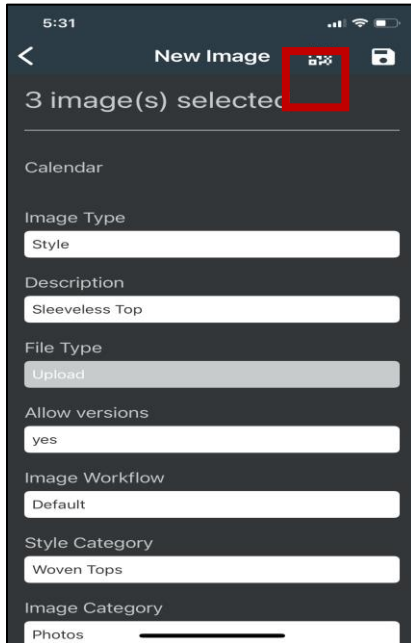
5:31

New Image

3 image(s) selectec

Calendar

Image Type
Style

Description
Sleeveless Top

File Type
Upload

Allow versions
yes

Image Workflow
Default

Style Category
Woven Tops

Image Category
Photos